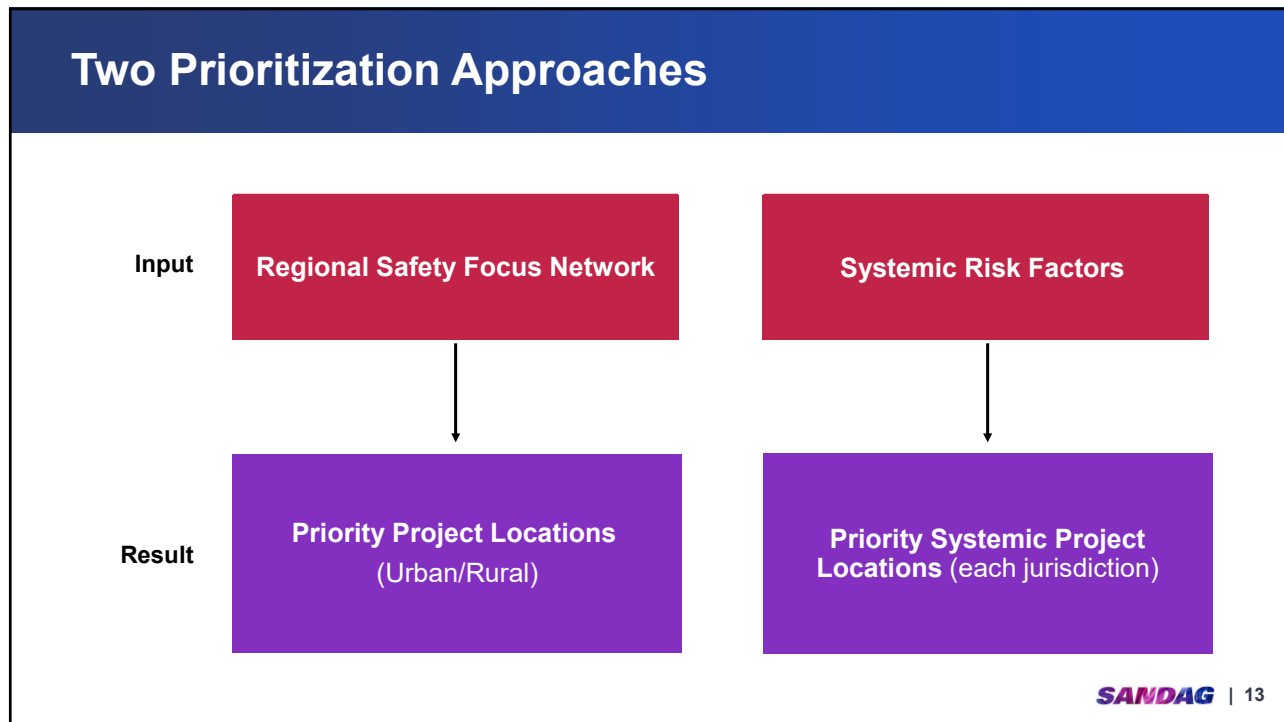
Two Prioritization Approaches

Input

Regional Safety Focus Network

Systemic Risk Factors

Result

Priority Project Locations (Urban/Rural)

Priority Systemic Project Locations (each jurisdiction)

SANDAG | 13